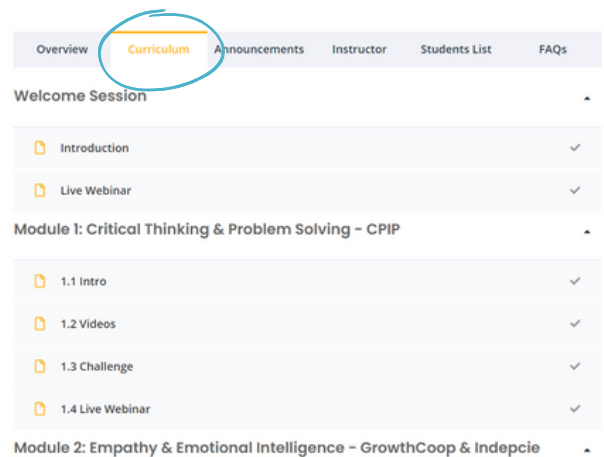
Overview Curriculum Announcements Instructor Students List FAQs

Welcome Session

Introduction

Live Webinar

Module 1: Critical Thinking & Problem Solving - CPIP

1.1 Intro

1.2 Videos

1.3 Challenge

1.4 Live Webinar

Module 2: Empathy & Emotional Intelligence - GrowthCoop & Indepcie